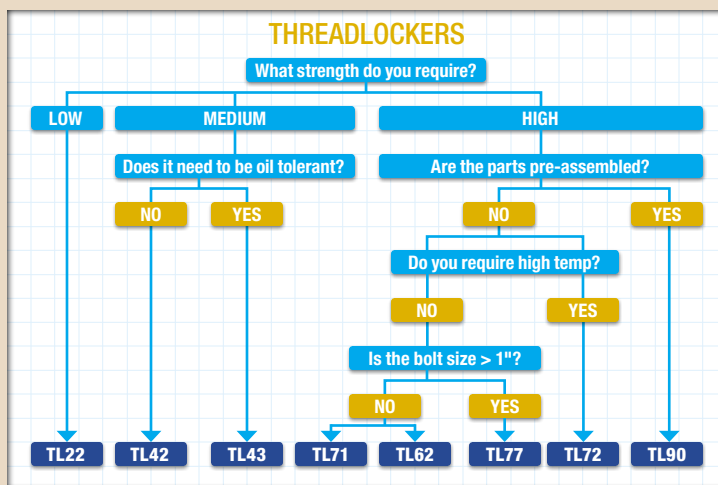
THREADLOCKERS

What strength do you require?

LOW

MEDIUM

HIGH

Does it need to be oil tolerant?

Are the parts pre-assembled?

NO

YES

NO

YES

Do you require high temp?

NO

YES

Is the bolt size > 1"?

NO

YES

TL22

TL42

TL43

TL71

TL62

TL77

TL72

TL90